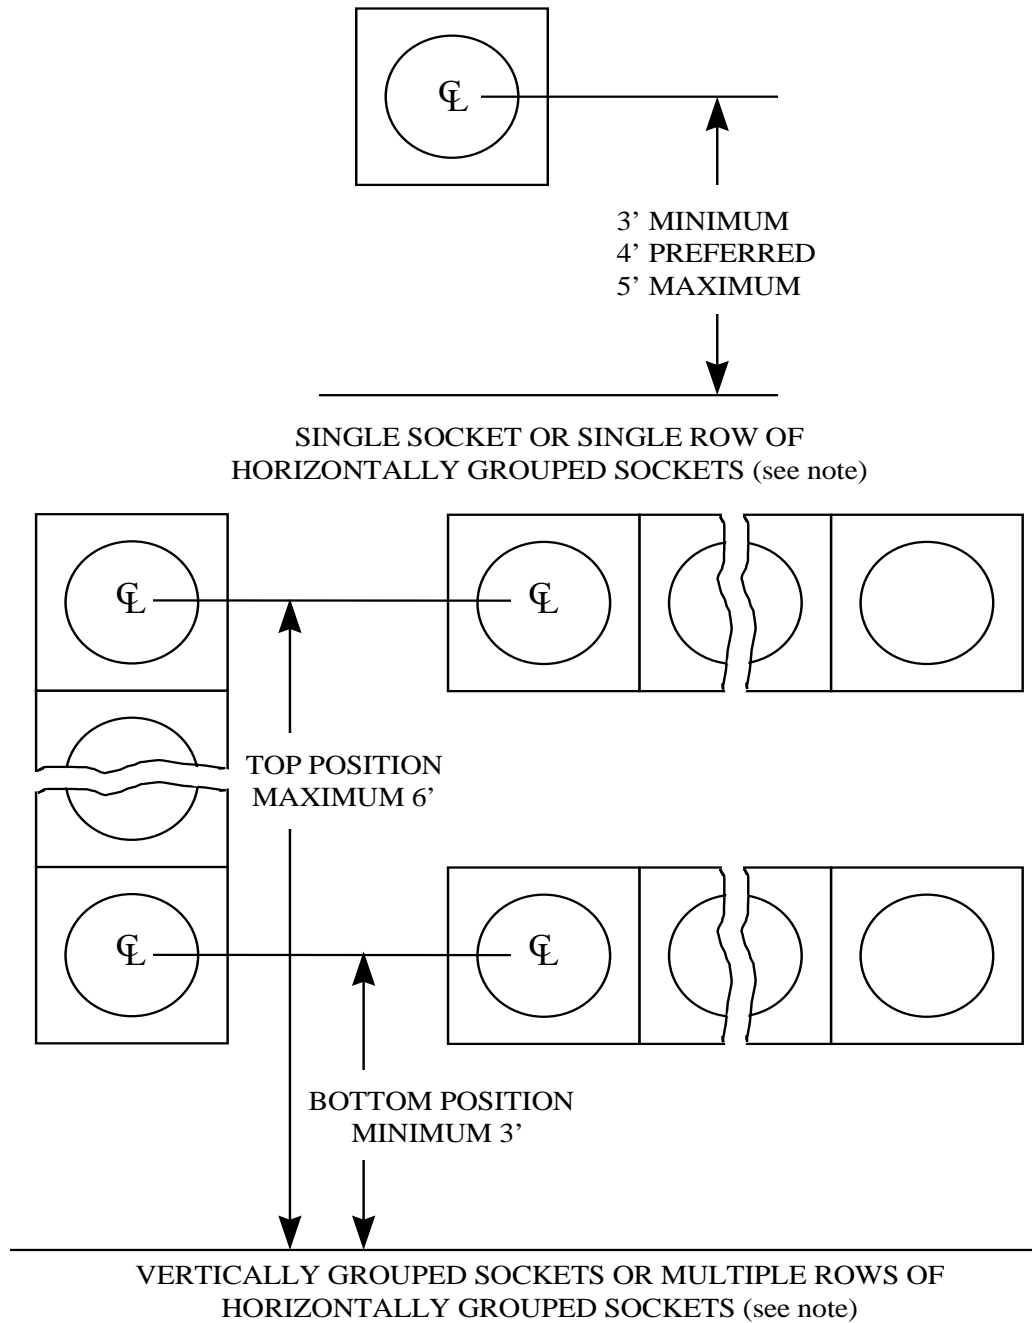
℄

3' MINIMUM
4' PREFERRED
5' MAXIMUM

SINGLE SOCKET OR SINGLE ROW OF HORIZONTALLY GROUPED SOCKETS (see note)

℄

℄

TOP POSITION
MAXIMUM 6'

℄

℄

BOTTOM POSITION
MINIMUM 3'

VERTICALLY GROUPED SOCKETS OR MULTIPLE ROWS OF HORIZONTALLY GROUPED SOCKETS (see note)